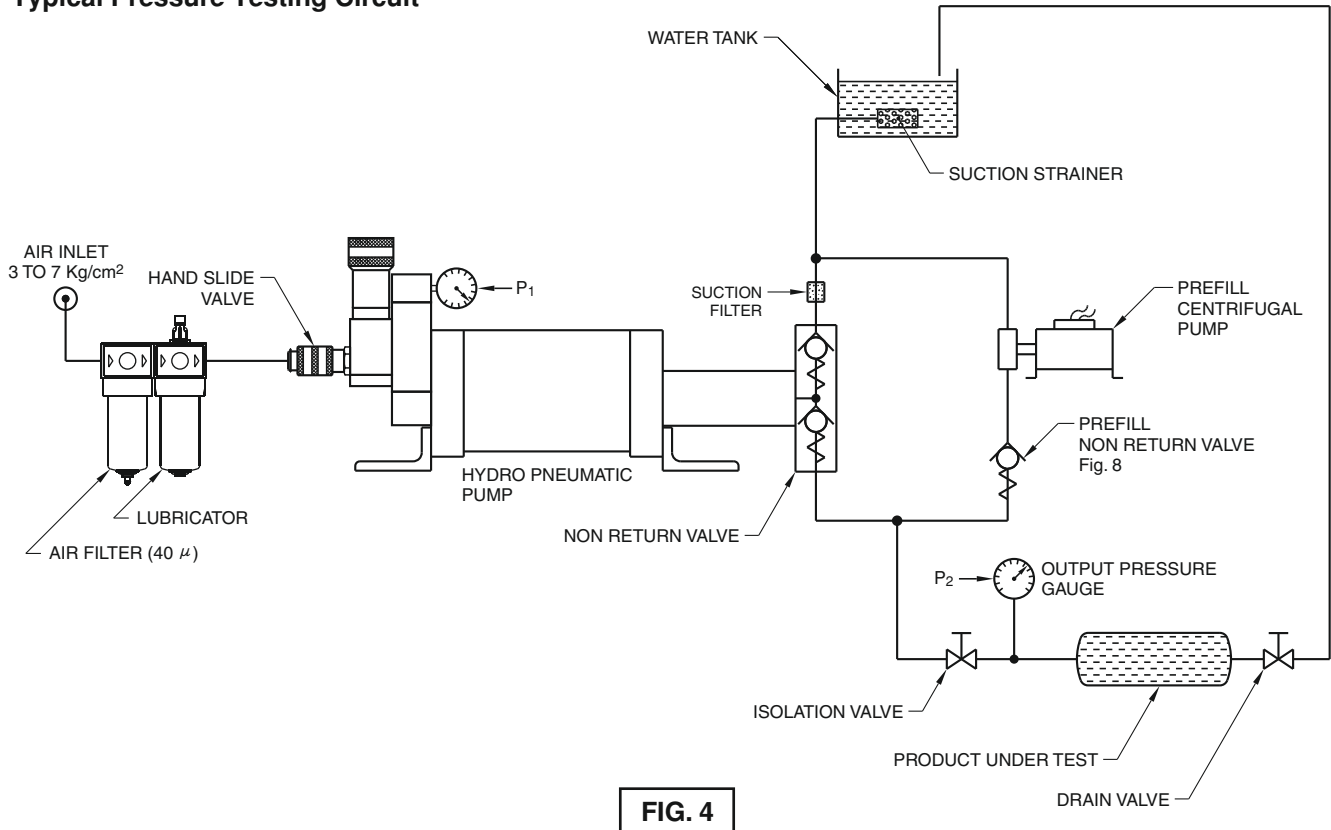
Typical Pressure Testing Circuit

WATER TANK

SUCTION STRAINER

AIR INLET
3 TO 7 Kg/cm$^2$

HAND SLIDE VALVE

P$_1$

SUCTION FILTER

PREFILL CENTRIFUGAL PUMP

PREFILL NON RETURN VALVE Fig. 8

HYDRO PNEUMATIC PUMP

LUBRICATOR

AIR FILTER (40 $\mu$)

NON RETURN VALVE

P$_2$

OUTPUT PRESSURE GAUGE

ISOLATION VALVE

PRODUCT UNDER TEST

DRAIN VALVE

FIG. 4